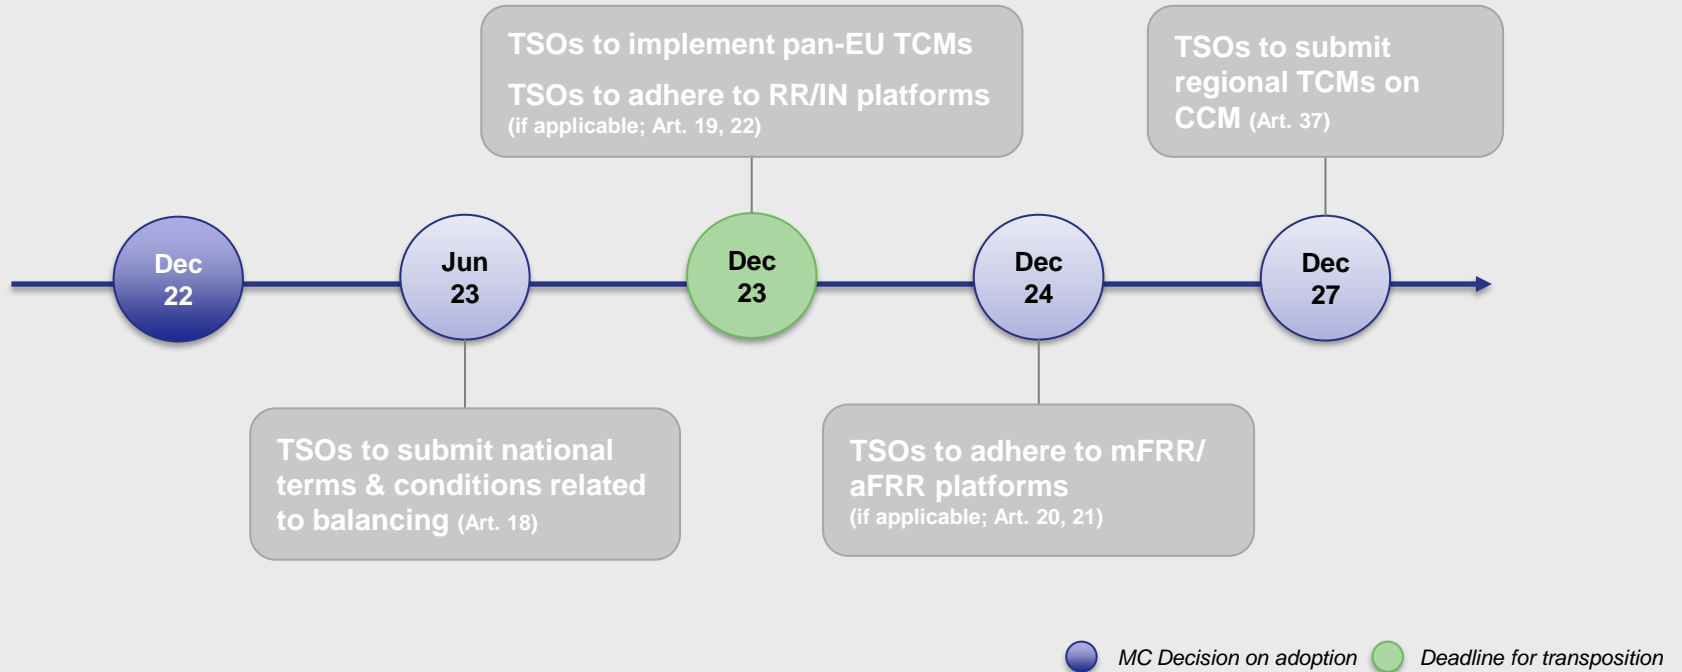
TSOs to implement pan-EU TCMs

TSOs to adhere to RR/IN platforms (if applicable; Art. 19, 22)

TSOs to submit regional TCMs on CCM (Art. 37)

Dec 22

Jun 23

Dec 23

Dec 24

Dec 27

TSOs to submit national terms & conditions related to balancing (Art. 18)

TSOs to adhere to mFRR/ aFRR platforms (if applicable; Art. 20, 21)

MC Decision on adoption

Deadline for transposition